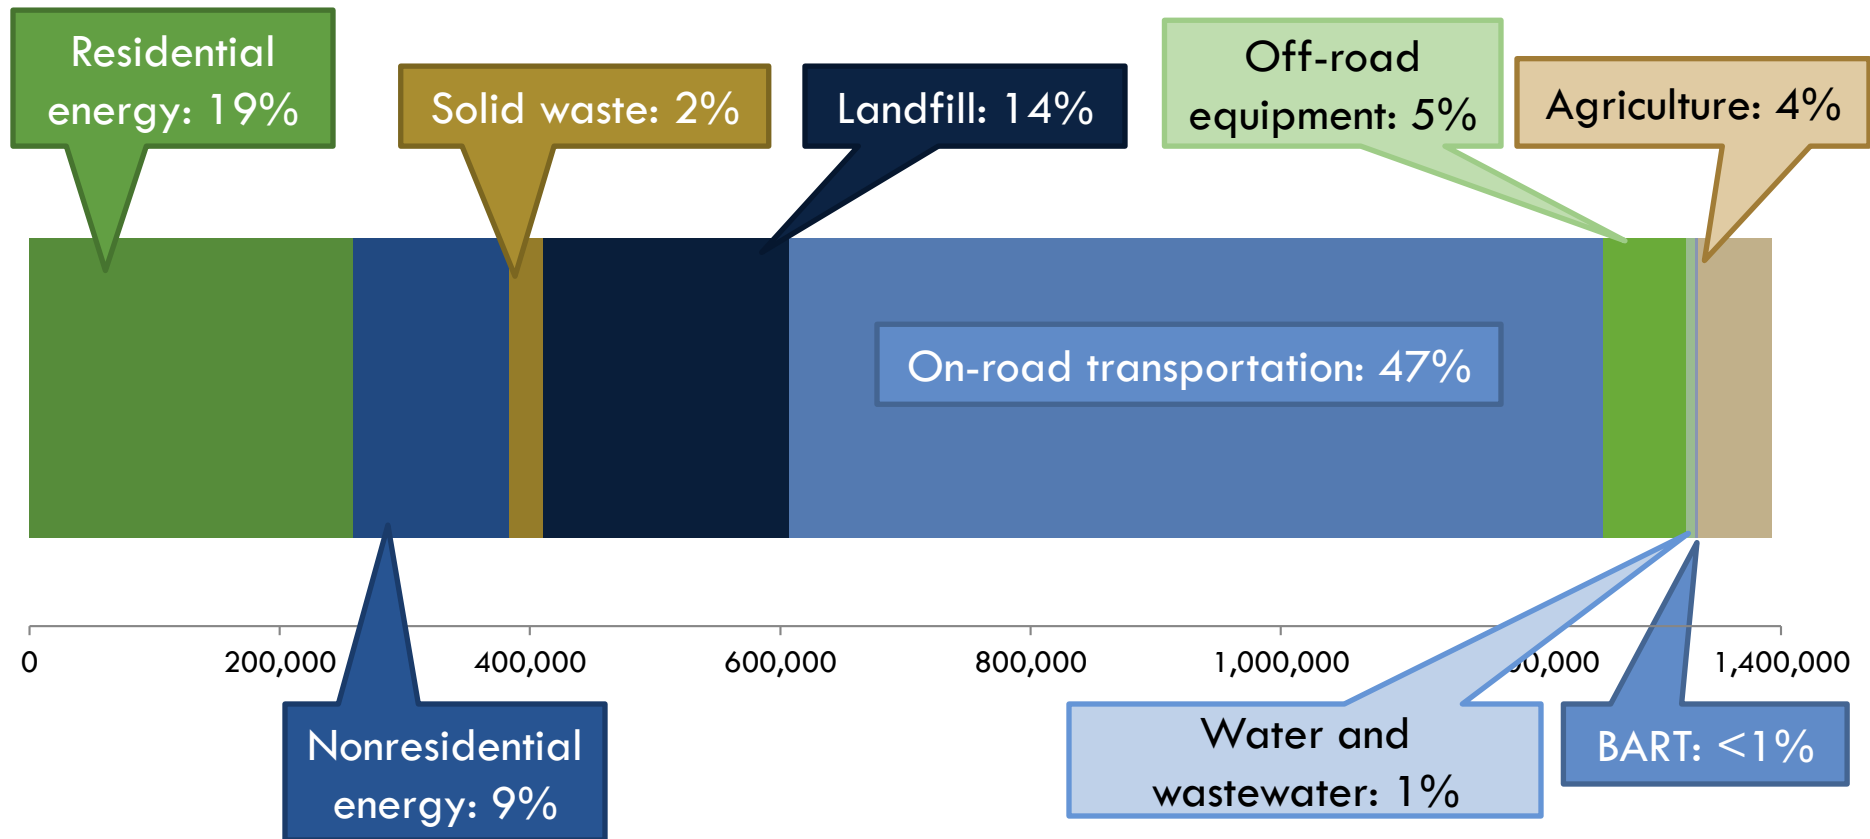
Residential energy: 19%

Solid waste: 2%

Landfill: 14%

Off-road equipment: 5%

Agriculture: 4%

On-road transportation: 47%

0
200,000
400,000
600,000
800,000
1,000,000
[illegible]0,000
1,400,000

Nonresidential energy: 9%

Water and wastewater: 1%

BART: <1%